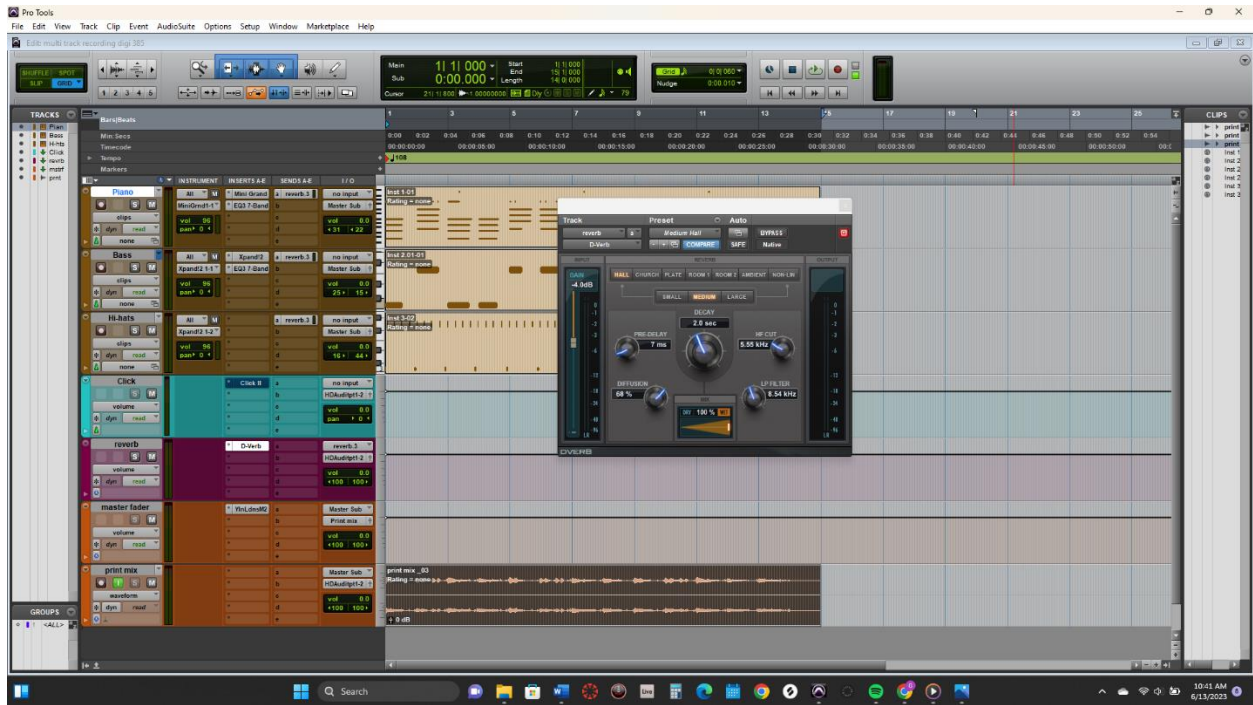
Pro Tools
File Edit View Track Clip Event AudioSuite Options Setup Window Marketplace Help
Edit: multi track recording digi 385

SHUFFLE SPOT
SLIP GRID
1 2 3 4 5

Main 1| 1| 000
Sub 0:00.000
Start 1| 1| 000
End 15| 1| 000
Length 14| 0| 000
Cursor 21| 1| 800
Grid 0| 0| 960
Nudge 0:00.010

TRACKS
Piano
Bass
Hi-hats
Click
reverb
mstrf
print

GROUPS
<ALL>

Bars|Beats
Min:Secs
Timecode
Tempo
Markers

INSTRUMENT INSERTS A-E SENDS A-E I/O

Piano
All M
MiniGrnd1-1
Mini Grand
EQ3 7-Band
reverb 3
no input
Master Sub
slips
dyn read
vol 0.0
pan 0
vol 0.0
31 22
none

Bass
All M
Xpand!2 1-1
Xpand!2
EQ3 7-Band
reverb 3
no input
Master Sub
slips
dyn read
vol 96
pan 0
vol 0.0
25 15
none

Hi-hats
All M
Xpand!2 1-2
reverb 3
no input
Master Sub
slips
dyn read
vol 96
pan 0
vol 0.0
16 44
none

Click
Click II
no input
HDAudipt1-2
volume
dyn read
vol 0.0
pan 0

reverb
D-Verb
reverb 3
HDAudipt1-2
volume
dyn read
vol 0.0
100 100

master fader
MnLdnsM2
Master Sub
Print mix
volume
dyn read
vol 0.0
100 100

print mix
Master Sub
HDAudipt1-2
waveform
dyn read
vol 0.0
100 100

Inst 1-01
Rating = none
Inst 2.01-01
Rating = none
Inst 3-02
Rating = none
print mix _03
Rating = none
0 dB

Track Preset Auto
reverb a Medium Hall BYPASS
D-Verb COMPARE SIFE Native
INPUT REVERB OUTPUT
GAIN -4.0dB
HALL CHURCH PLATE ROOM 1 ROOM 2 AMBIENT NON-LIN
SMALL MEDIUM LARGE
DECAY 2.0 sec
PRE-DELAY 7 ms
HF CUT 5.55 kHz
DIFFUSION 68 %
LP FILTER 8.54 kHz
MIX DRY 100 % WET
DVERB

CLIPS
print
print
print
Inst 1
Inst 2
Inst 2
Inst 3
Inst 3

Search
10:41 AM
6/13/2023